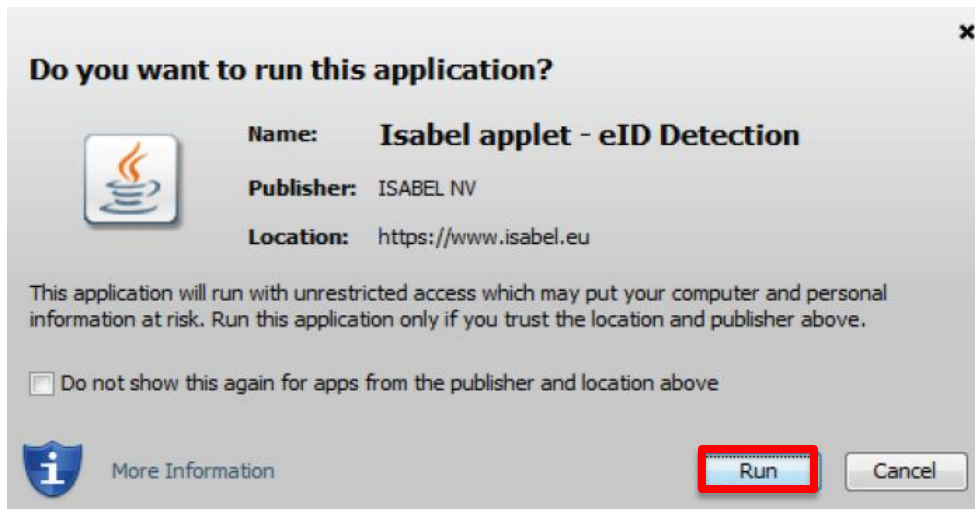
Do you want to run this application?

Name: Isabel applet - eID Detection

Publisher: ISABEL NV

Location: https://www.isabel.eu

This application will run with unrestricted access which may put your computer and personal information at risk. Run this application only if you trust the location and publisher above.

Do not show this again for apps from the publisher and location above

More Information

Run

Cancel